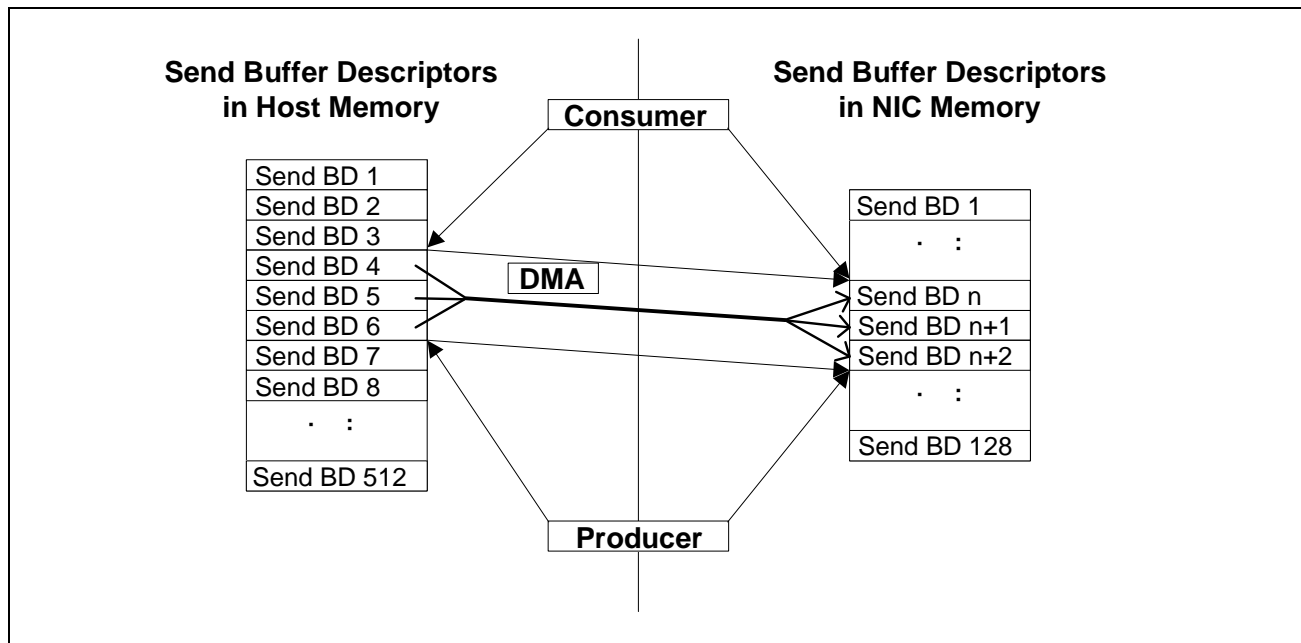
Send Buffer Descriptors in Host Memory

Consumer

Send Buffer Descriptors in NIC Memory

Send BD 1
Send BD 2
Send BD 3
Send BD 4
Send BD 5
Send BD 6
Send BD 7
Send BD 8
. :
Send BD 512

DMA

Send BD 1
. :
Send BD n
Send BD n+1
Send BD n+2
. :
Send BD 128

Producer